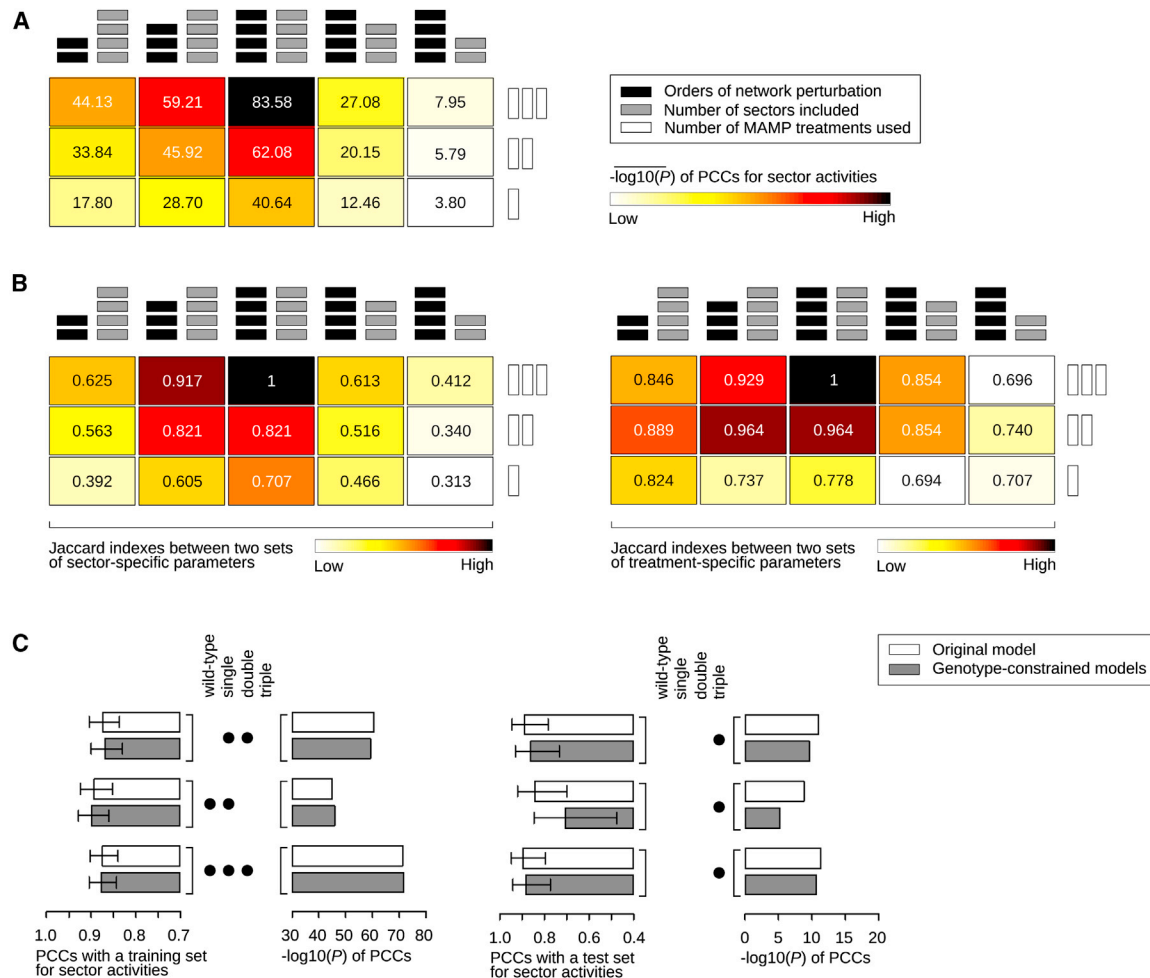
A

| 44.13 | 59.21 | 83.58 | 27.08 | 7.95 |
|---|---|---|---|---|
| 33.84 | 45.92 | 62.08 | 20.15 | 5.79 |
| 17.80 | 28.70 | 40.64 | 12.46 | 3.80 |

Orders of network perturbation
Number of sectors included
Number of MAMP treatments used

$\overline{\text{-log10}(P)}$ of PCCs for sector activities
Low High

B

| 0.625 | 0.917 | 1 | 0.613 | 0.412 |
|---|---|---|---|---|
| 0.563 | 0.821 | 0.821 | 0.516 | 0.340 |
| 0.392 | 0.605 | 0.707 | 0.466 | 0.313 |

Jaccard indexes between two sets of sector-specific parameters
Low High

| 0.846 | 0.929 | 1 | 0.854 | 0.696 |
|---|---|---|---|---|
| 0.889 | 0.964 | 0.964 | 0.854 | 0.740 |
| 0.824 | 0.737 | 0.778 | 0.694 | 0.707 |

Jaccard indexes between two sets of treatment-specific parameters
Low High

C

wild-type
single
double
triple

Original model
Genotype-constrained models

1.0 0.9 0.8 0.7
PCCs with a training set for sector activities

30 40 50 60 70 80
-log10(P) of PCCs

wild-type
single
double
triple

1.0 0.8 0.6 0.4
PCCs with a test set for sector activities

0 5 10 15 20
-log10(P) of PCCs